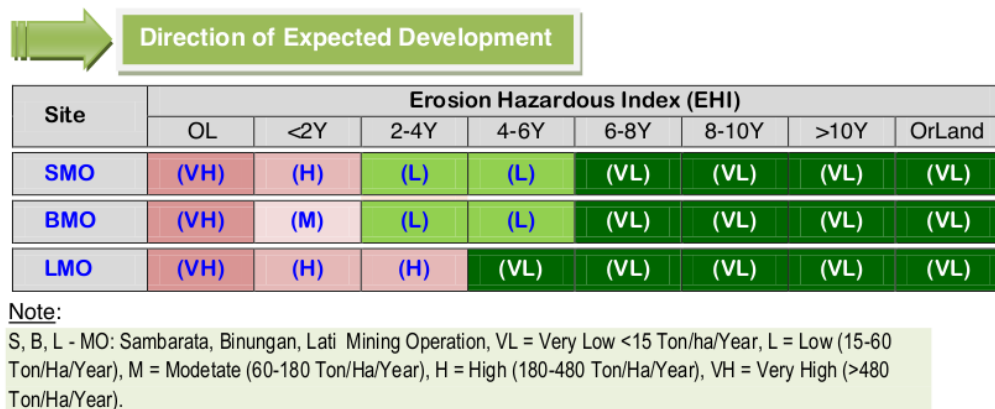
Direction of Expected Development

| Site | OL | <2Y | 2-4Y | 4-6Y | 6-8Y | 8-10Y | >10Y | OrLand |
|---|---|---|---|---|---|---|---|---|
| | Erosion Hazardous Index (EHI) | | | | | | | |
| SMO | (VH) | (H) | (L) | (L) | (VL) | (VL) | (VL) | (VL) |
| BMO | (VH) | (M) | (L) | (L) | (VL) | (VL) | (VL) | (VL) |
| LMO | (VH) | (H) | (H) | (VL) | (VL) | (VL) | (VL) | (VL) |

Note:

S, B, L - MO: Sambarata, Binungan, Lati Mining Operation, VL = Very Low <15 Ton/ha/Year, L = Low (15-60 Ton/Ha/Year), M = Modetate (60-180 Ton/Ha/Year), H = High (180-480 Ton/Ha/Year), VH = Very High (>480 Ton/Ha/Year).